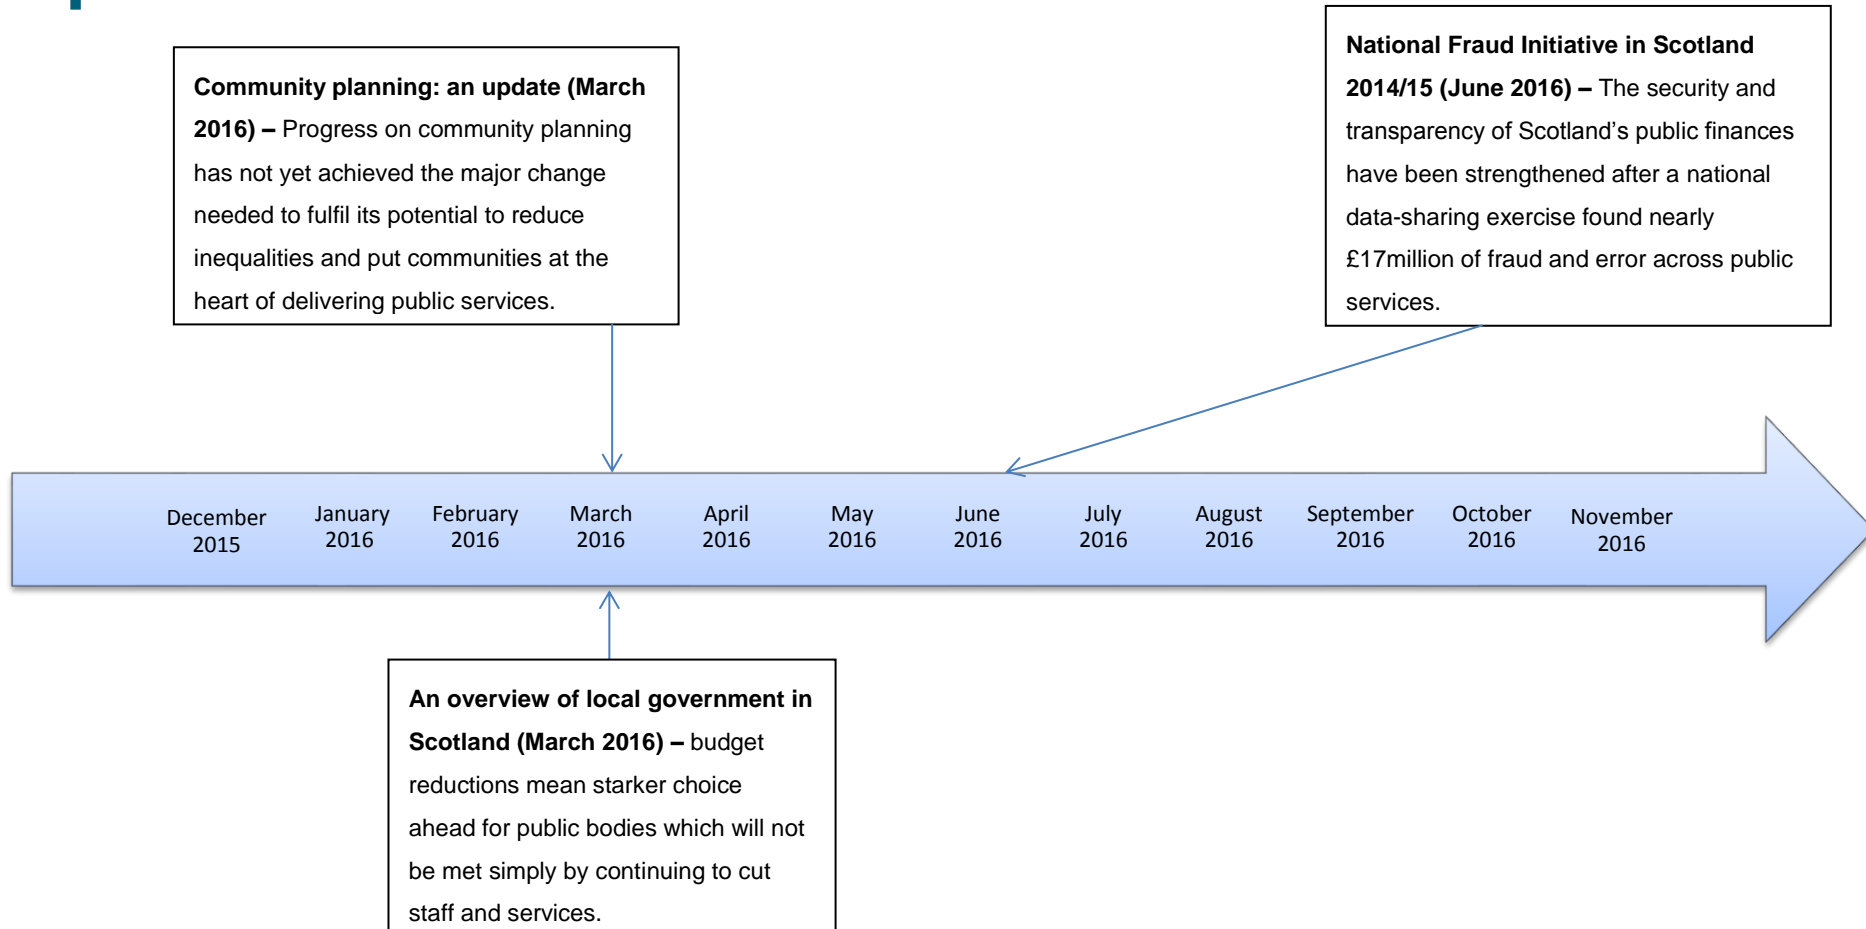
**Community planning: an update (March 2016) –** Progress on community planning has not yet achieved the major change needed to fulfil its potential to reduce inequalities and put communities at the heart of delivering public services.

**National Fraud Initiative in Scotland 2014/15 (June 2016) –** The security and transparency of Scotland's public finances have been strengthened after a national data-sharing exercise found nearly £17million of fraud and error across public services.

December 2015 | January 2016 | February 2016 | March 2016 | April 2016 | May 2016 | June 2016 | July 2016 | August 2016 | September 2016 | October 2016 | November 2016

**An overview of local government in Scotland (March 2016) –** budget reductions mean starker choice ahead for public bodies which will not be met simply by continuing to cut staff and services.